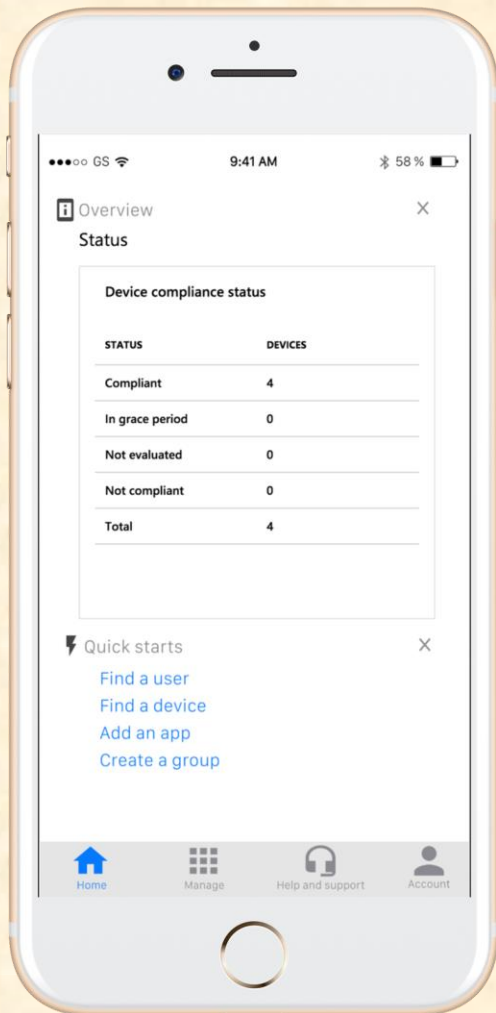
●●●○○ GS 9:41 AM 58 %

Overview ×

Status

Device compliance status

| STATUS | DEVICES |
|---|---|
| Compliant | 4 |
| In grace period | 0 |
| Not evaluated | 0 |
| Not compliant | 0 |
| Total | 4 |

Quick starts ×

Find a user

Find a device

Add an app

Create a group

Home Manage Help and support Account